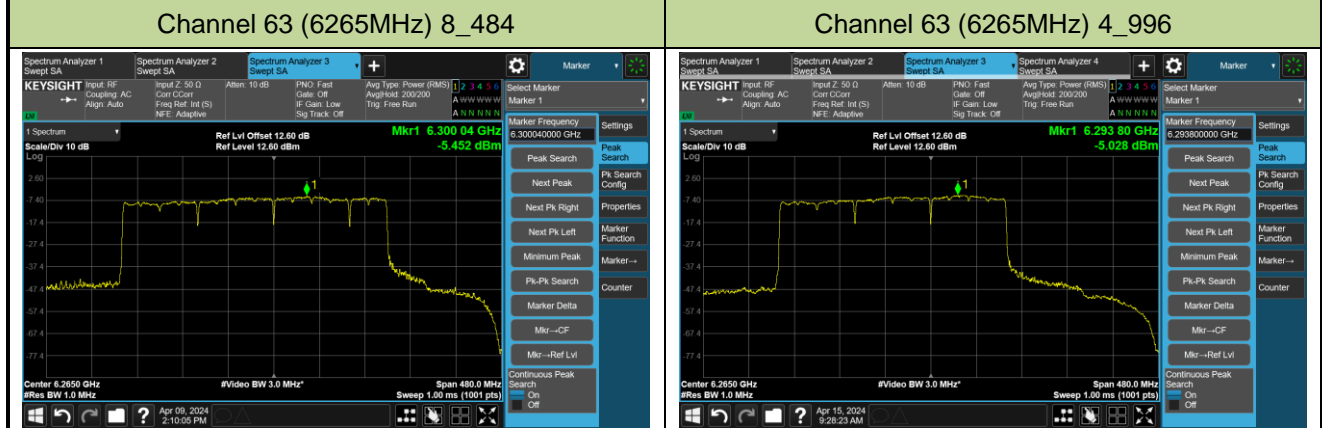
| Channel 63 (6265MHz) 8_484 | Channel 63 (6265MHz) 4_996 |
|---|---|

Spectrum Analyzer 1 Swept SA
Spectrum Analyzer 2 Swept SA
Spectrum Analyzer 3 Swept SA
Marker

KEYSIGHT Input: RF Coupling: AC Align: Auto
Input Z: 50 Ω Corr CCorr Freq Ref: Int (S) NFE: Adaptive
Atten: 10 dB
PNO: Fast Gate: Off IF Gain: Low Sig Track: Off
Avg Type: Power (RMS) Avg|Hold: 200/200 Trig: Free Run
1 2 3 4 5 6
A WWWWW
A N N N N N

Select Marker
Marker 1

1 Spectrum
Scale/Div 10 dB
Log
Ref Lvl Offset 12.60 dB
Ref Level 12.60 dBm
Mkr1 6.300 04 GHz
-5.452 dBm

2.60
-7.40
-17.4
-27.4
-37.4
-47.4
-57.4
-67.4
-77.4

1

Center 6.2650 GHz
#Res BW 1.0 MHz
#Video BW 3.0 MHz*
Span 480.0 MHz
Sweep 1.00 ms (1001 pts)

Marker Frequency
6.300040000 GHz
Peak Search
Next Peak
Next Pk Right
Next Pk Left
Minimum Peak
Pk-Pk Search
Marker Delta
Mkr→CF
Mkr→Ref Lvl
Continuous Peak Search
On
Off

Settings
Peak Search
Pk Search Config
Properties
Marker Function
Marker→
Counter

Apr 09, 2024
2:10:05 PM

Spectrum Analyzer 1 Swept SA
Spectrum Analyzer 2 Swept SA
Spectrum Analyzer 3 Swept SA
Spectrum Analyzer 4 Swept SA
Marker

KEYSIGHT Input: RF Coupling: AC Align: Auto
Input Z: 50 Ω Corr CCorr Freq Ref: Int (S) NFE: Adaptive
Atten: 10 dB
PNO: Fast Gate: Off IF Gain: Low Sig Track: Off
Avg Type: Power (RMS) Avg|Hold: 200/200 Trig: Free Run
1 2 3 4 5 6
A WWWWW
A N N N N N

Select Marker
Marker 1

1 Spectrum
Scale/Div 10 dB
Log
Ref Lvl Offset 12.60 dB
Ref Level 12.60 dBm
Mkr1 6.293 80 GHz
-5.028 dBm

2.60
-7.40
-17.4
-27.4
-37.4
-47.4
-57.4
-67.4
-77.4

1

Center 6.2650 GHz
#Res BW 1.0 MHz
#Video BW 3.0 MHz*
Span 480.0 MHz
Sweep 1.00 ms (1001 pts)

Marker Frequency
6.293800000 GHz
Peak Search
Next Peak
Next Pk Right
Next Pk Left
Minimum Peak
Pk-Pk Search
Marker Delta
Mkr→CF
Mkr→Ref Lvl
Continuous Peak Search
On
Off

Settings
Peak Search
Pk Search Config
Properties
Marker Function
Marker→
Counter

Apr 15, 2024
9:28:23 AM